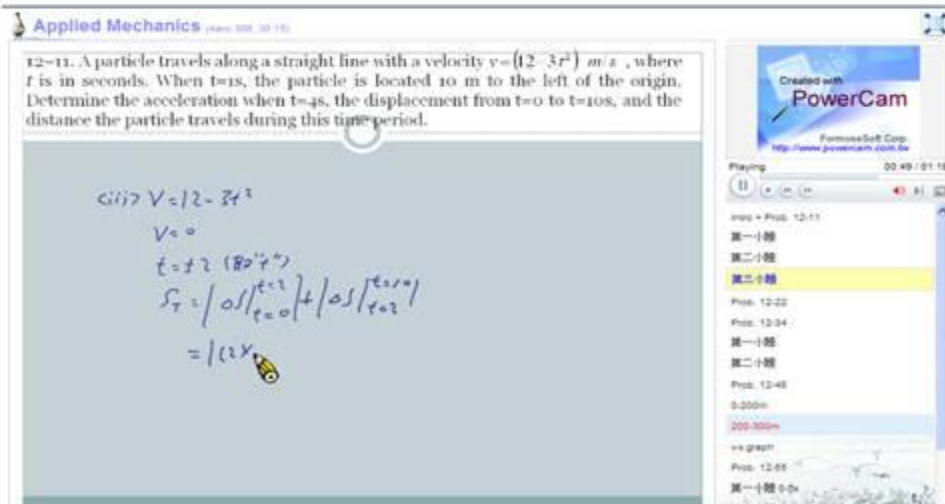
Applied Mechanics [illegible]

12–11. A particle travels along a straight line with a velocity $v=(12-3t^2)$ $m/s$, where $t$ is in seconds. When t=1s, the particle is located 10 m to the left of the origin. Determine the acceleration when t=4s, the displacement from t=0 to t=10s, and the distance the particle travels during this time period.

(iii) $V=12-3t^2$
$V=0$
$t=\pm 2$ (取"+")
$S_T=\left|\Delta S\right|_{t=0}^{t=2}\left|+\left|\Delta S\right|_{t=2}^{t=10}\right|$
$=|12\times$

Created with PowerCam
FormosaSoft Corp
http://www.powercam.com.tw

Playing
00:49 / 01:1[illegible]

Intro + Prob. 12-11
第一小題
第二小題
第三小題
Prob. 12-22
Prob. 12-34
第一小題
第二小題
Prob. 12-48
0-200m
200-300m
v-s graph
Prob. 12-66
第一小題 0-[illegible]